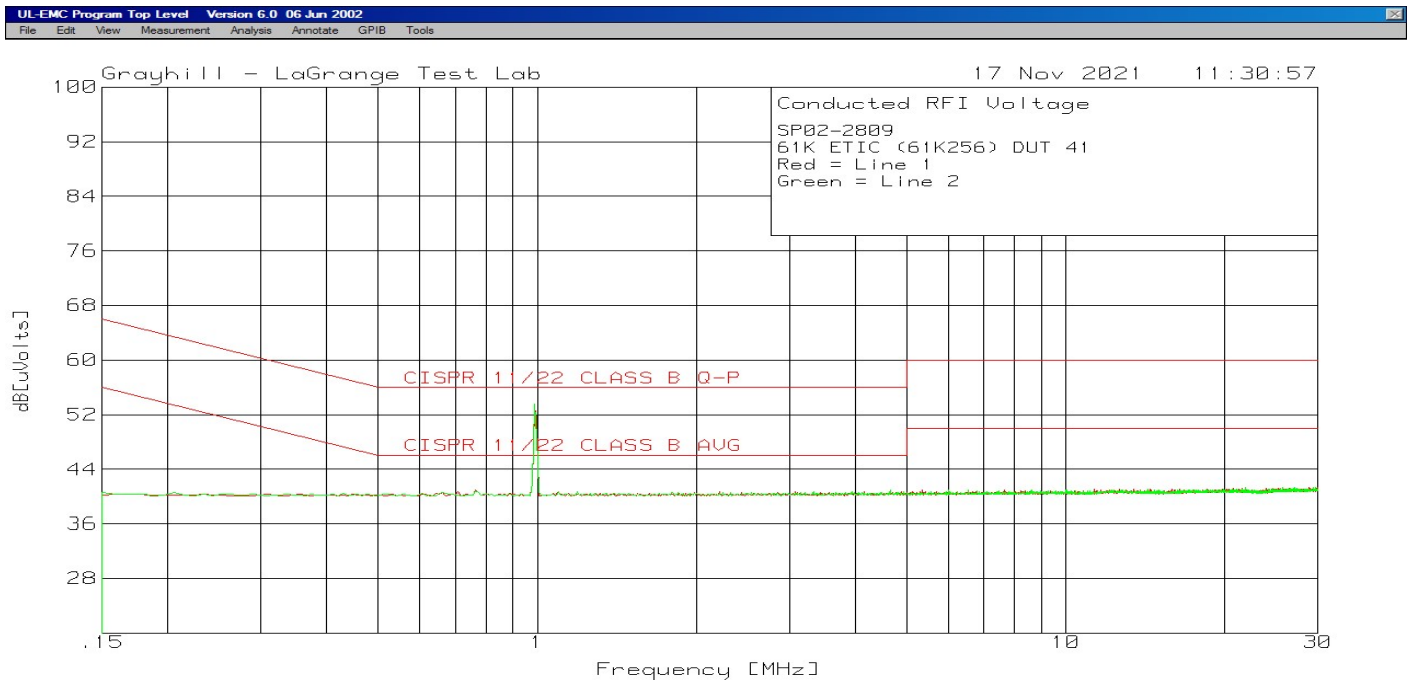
UL-EMC Program Top Level Version 6.0 06 Jun 2002

File Edit View Measurement Analysis Annotate GPIB Tools

Grayhill - LaGrange Test Lab

17 Nov 2021 11:30:57

Conducted RFI Voltage

SP02-2809
61K ETIC (61K256) DUT 41
Red = Line 1
Green = Line 2

100
92
84
76
68
60
52
44
36
28

dB[uVolts]

CISPR 11/22 CLASS B Q-P

CISPR 11/22 CLASS B AVG

.15
1
10
30

Frequency [MHz]